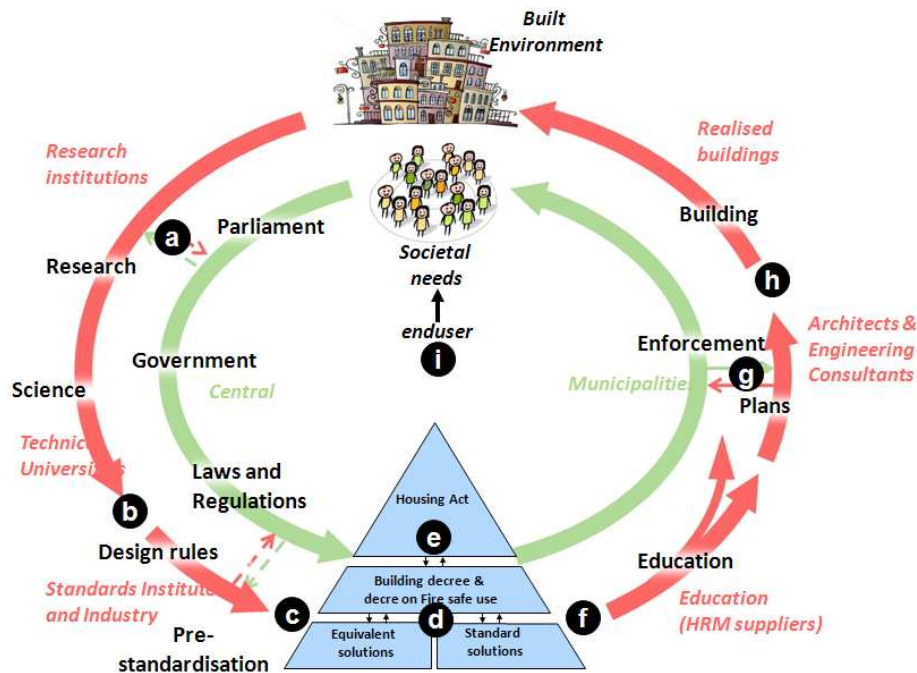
Built Environment

Research institutions

Realised buildings

Building

a

Parliament

Societal needs

Research

h

Architects & Engineering Consultants

enduser

Government

i

Enforcement

g

Science

Central

Municipalities

Plans

Technic Universi

Laws and Regulations

Housing Act

b

e

Design rules

Education

Building decree & decre on Fire safe use

Standards Institute and Industry

Education (HRM suppliers)

c

d

f

Pre-standardisation

Equivalent solutions

Standard solutions